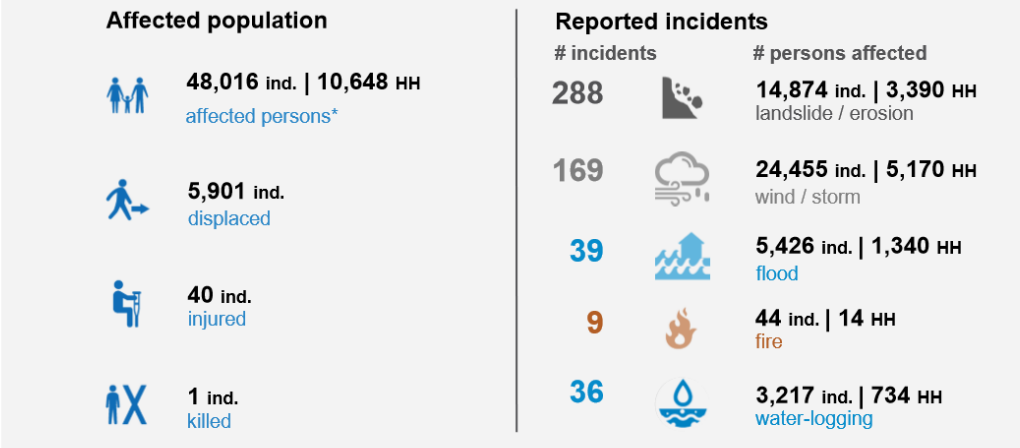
Affected population

48,016 ind. | 10,648 HH
affected persons*

5,901 ind.
displaced

40 ind.
injured

1 ind.
killed

Reported incidents

# incidents

# persons affected

288
14,874 ind. | 3,390 HH
landslide / erosion

169
24,455 ind. | 5,170 HH
wind / storm

39
5,426 ind. | 1,340 HH
flood

9
44 ind. | 14 HH
fire

36
3,217 ind. | 734 HH
water-logging